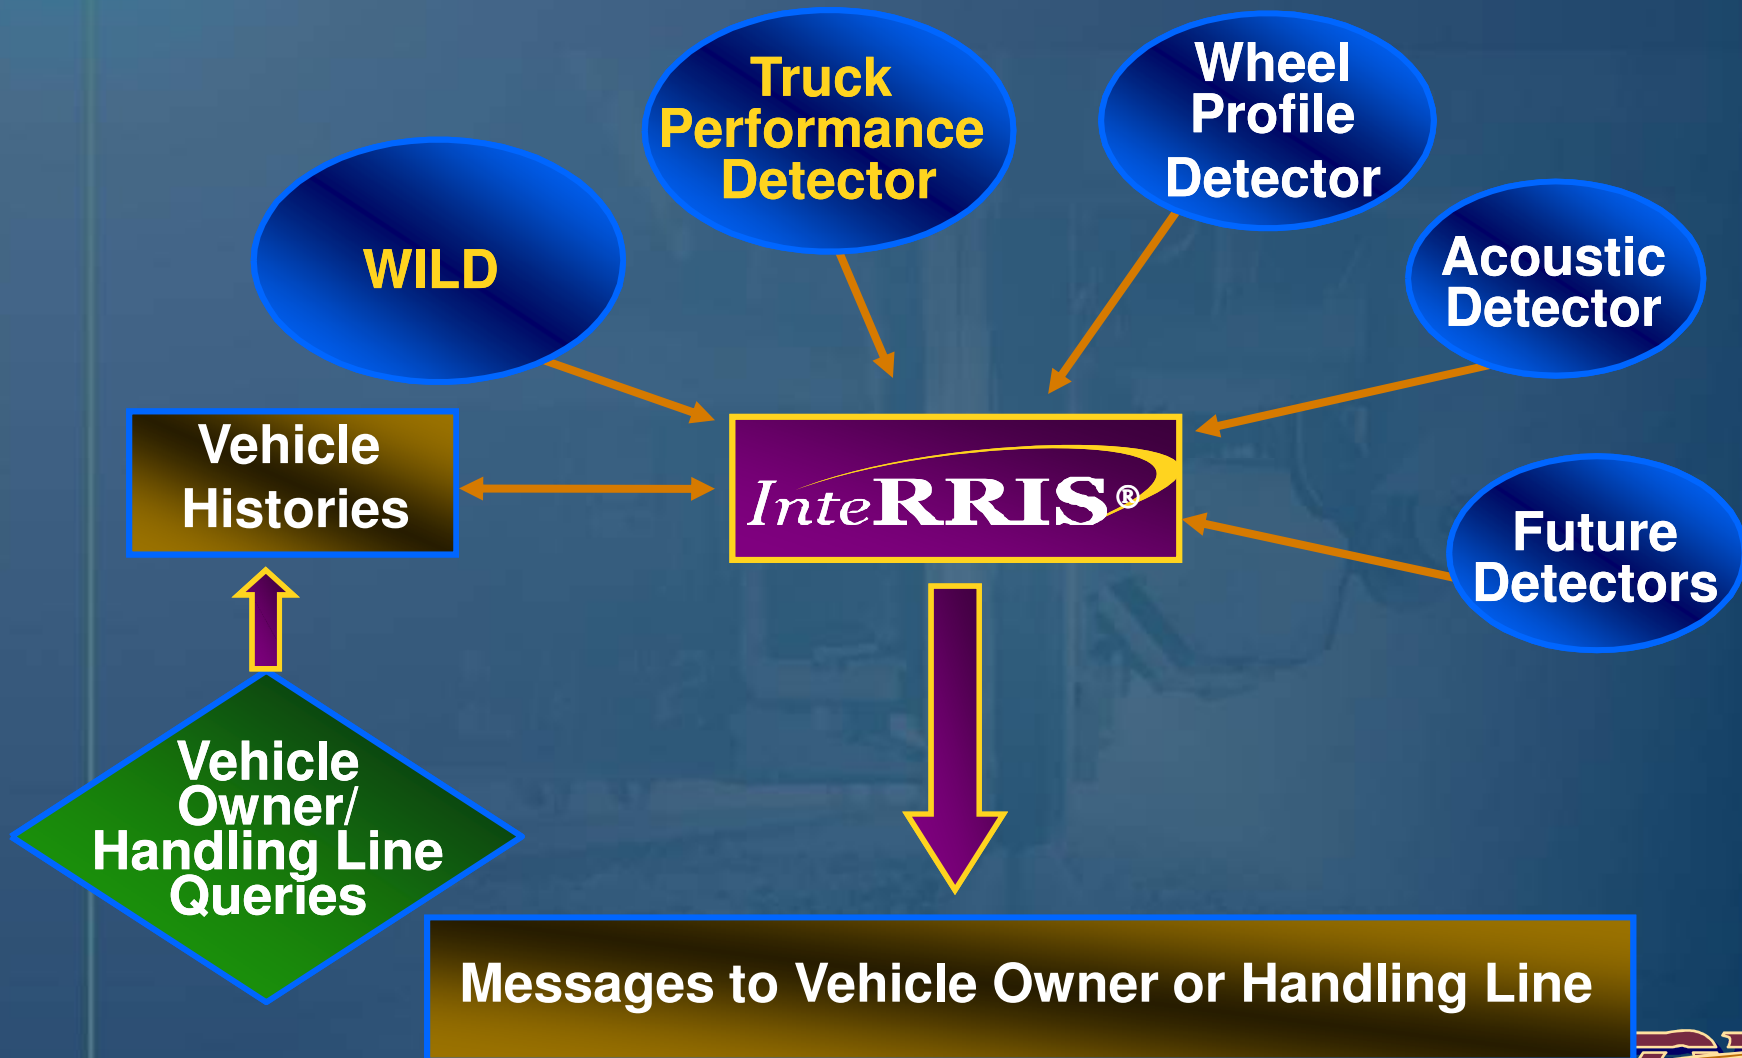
Truck Performance Detector

Wheel Profile Detector

WILD

Acoustic Detector

Vehicle Histories

InteRRIS®

Future Detectors

Vehicle Owner/ Handling Line Queries

Messages to Vehicle Owner or Handling Line